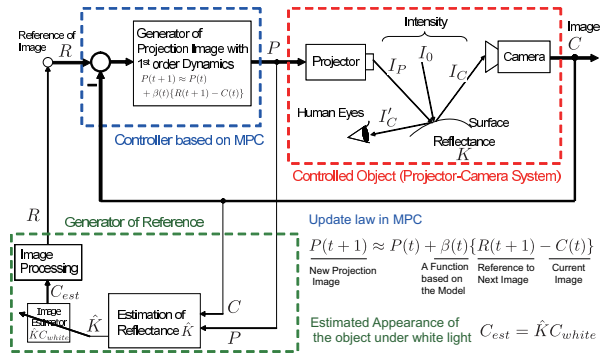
Reference of Image $R$

−

Generator of Projection Image with 1st order Dynamics
$P(t+1) \approx P(t)$
$+ \beta(t)\{R(t+1) - C(t)\}$

Controller based on MPC

$P$

Intensity

Projector

$I_P$

$I_0$

$I_C$

Camera

Image $C$

Human Eyes

$I'_C$

Surface

Reflectance $K$

Controlled Object (Projector-Camera System)

$R$

Generator of Reference

Image Processing

$C_{est}$

Image Estimator $\hat{K}C_{white}$

$\hat{K}$

Estimation of Reflectance $\hat{K}$

$C$

$P$

Update law in MPC

$P(t+1) \approx P(t) + \beta(t)\{R(t+1) - C(t)\}$

New Projection Image

A Function based on the Model

Reference to Next Image

Current Image

Estimated Appearance of the object under white light $C_{est} = \hat{K}C_{white}$